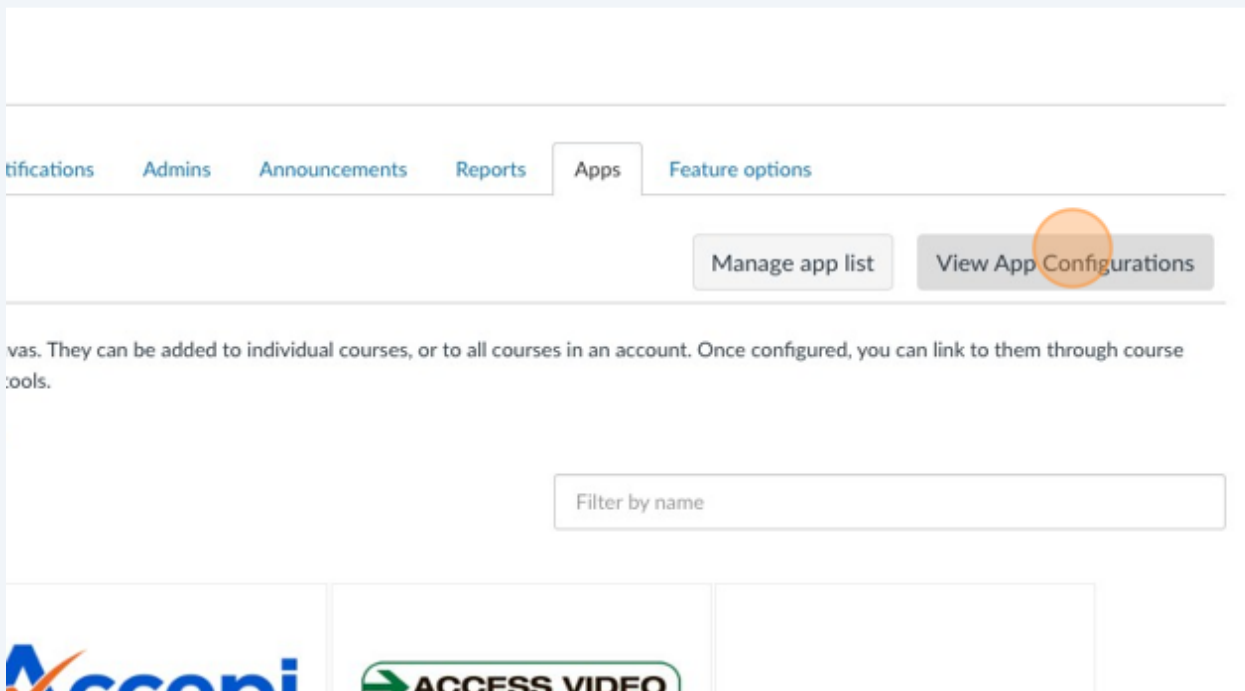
tifications Admins Announcements Reports Apps Feature options

Manage app list View App Configurations

vas. They can be added to individual courses, or to all courses in an account. Once configured, you can link to them through course :ools.

Filter by name

Acconi

ACCESS VIDEO